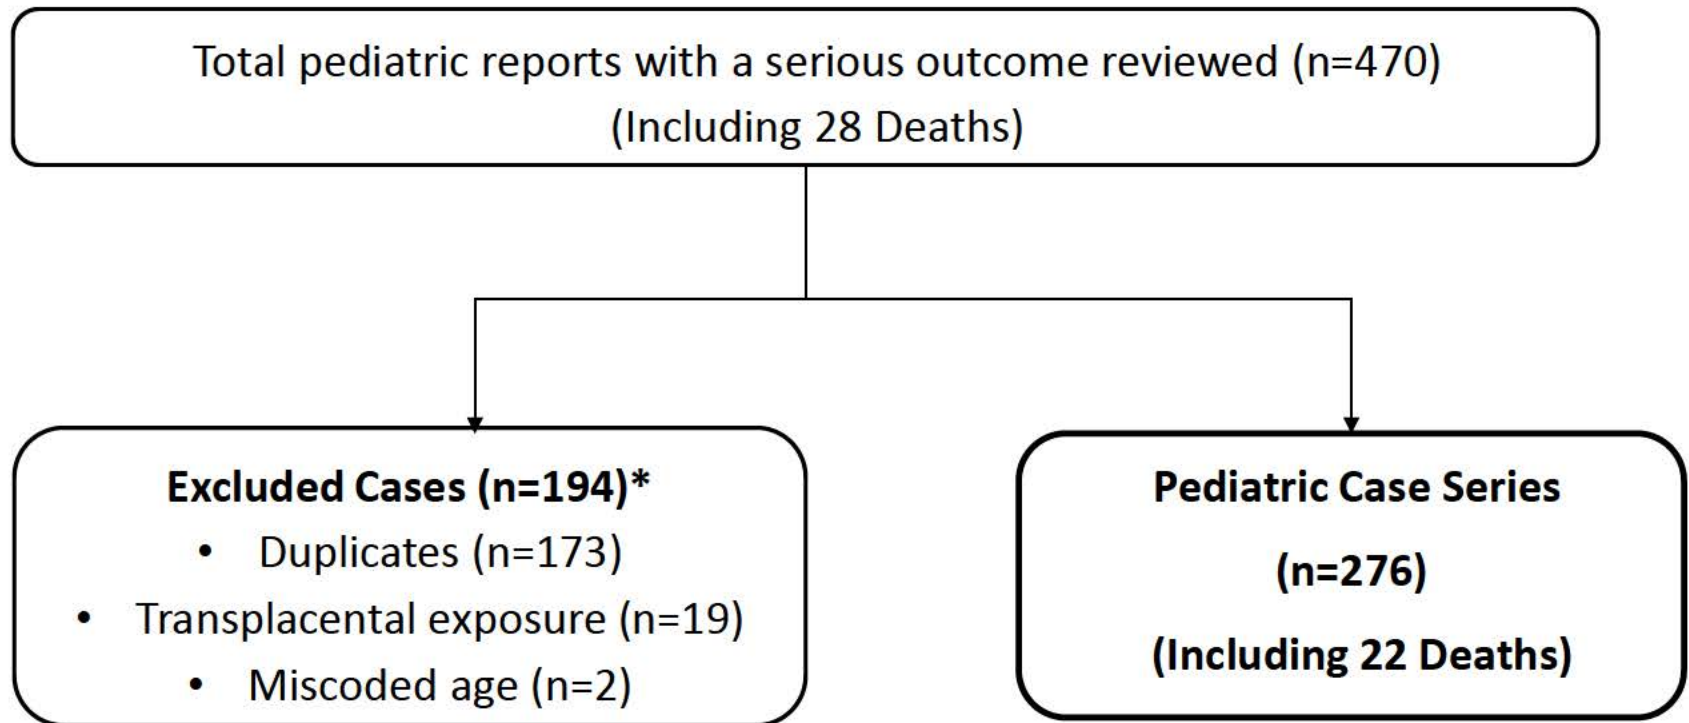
Total pediatric reports with a serious outcome reviewed (n=470)
(Including 28 Deaths)

**Excluded Cases (n=194)***
- Duplicates (n=173)
- Transplacental exposure (n=19)
- Miscoded age (n=2)

**Pediatric Case Series**
**(n=276)**
**(Including 22 Deaths)**